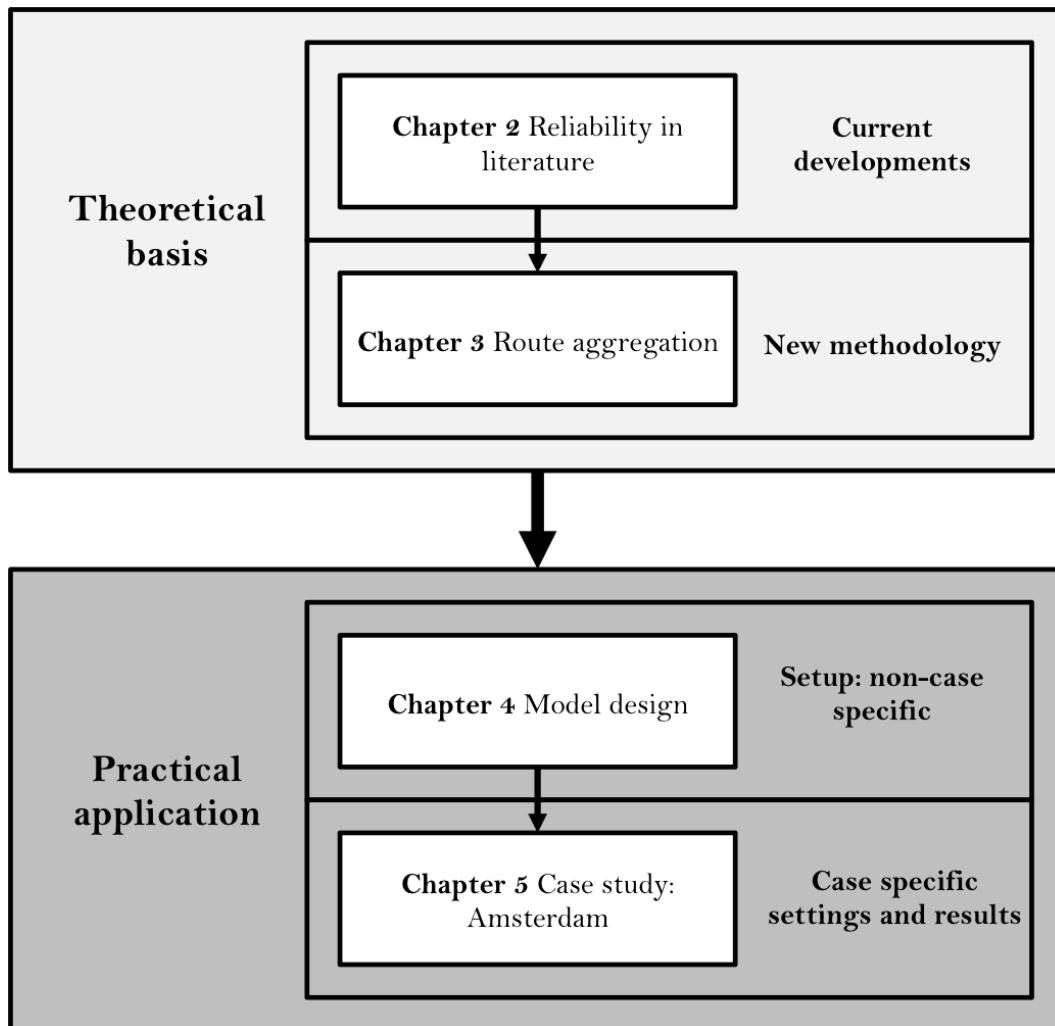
Theoretical basis

Chapter 2 Reliability in literature

Current developments

Chapter 3 Route aggregation

New methodology

Practical application

Chapter 4 Model design

Setup: non-case specific

Chapter 5 Case study: Amsterdam

Case specific settings and results